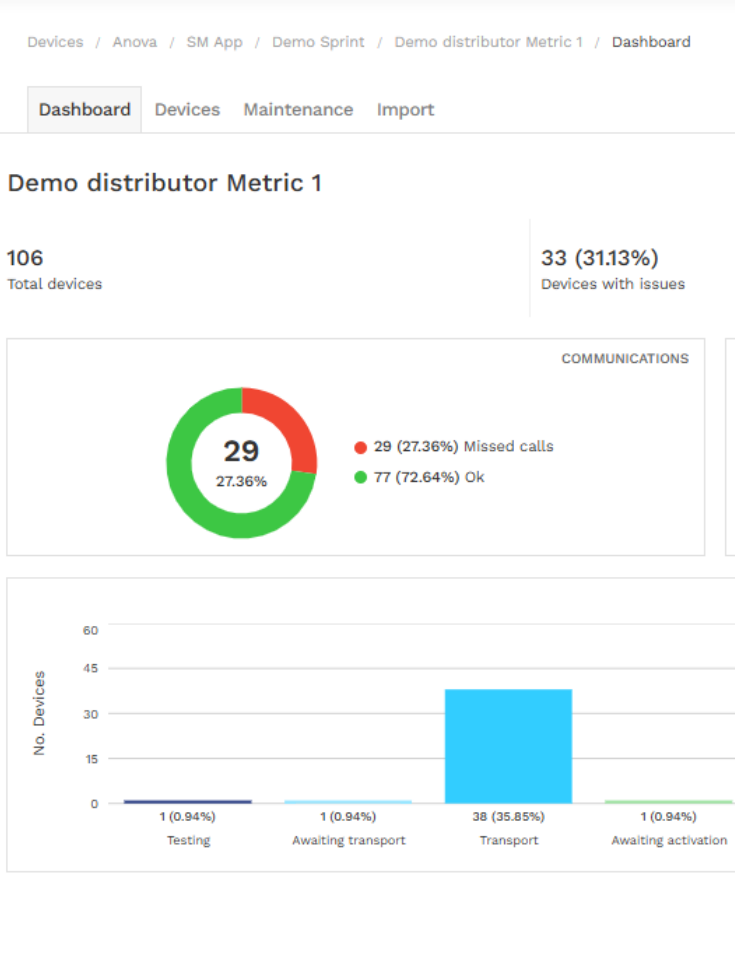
Devices / Anova / SM App / Demo Sprint / Demo distributor Metric 1 / Dashboard

Dashboard Devices Maintenance Import

Demo distributor Metric 1

106
Total devices

33 (31.13%)
Devices with issues

COMMUNICATIONS

29
27.36%

29 (27.36%) Missed calls
77 (72.64%) Ok

60
45
30
15
0
No. Devices

1 (0.94%)
Testing

1 (0.94%)
Awaiting transport

38 (35.85%)
Transport

1 (0.94%)
Awaiting activation